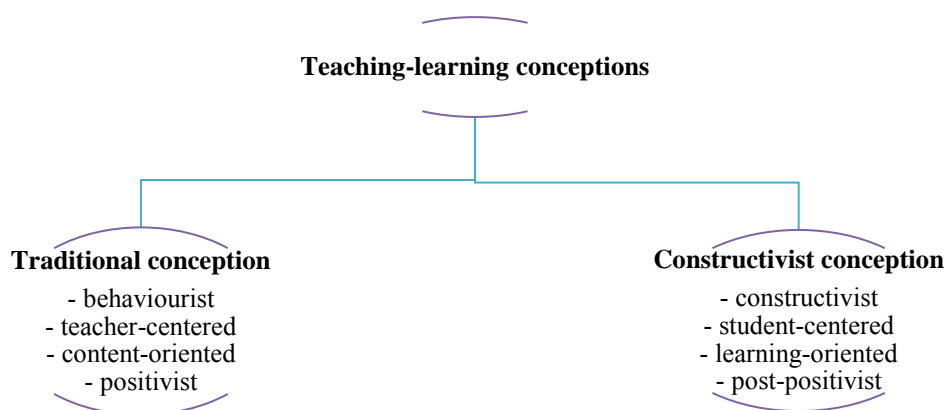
Teaching-learning conceptions

Traditional conception
- behaviourist
- teacher-centered
- content-oriented
- positivist

Constructivist conception
- constructivist
- student-centered
- learning-oriented
- post-positivist